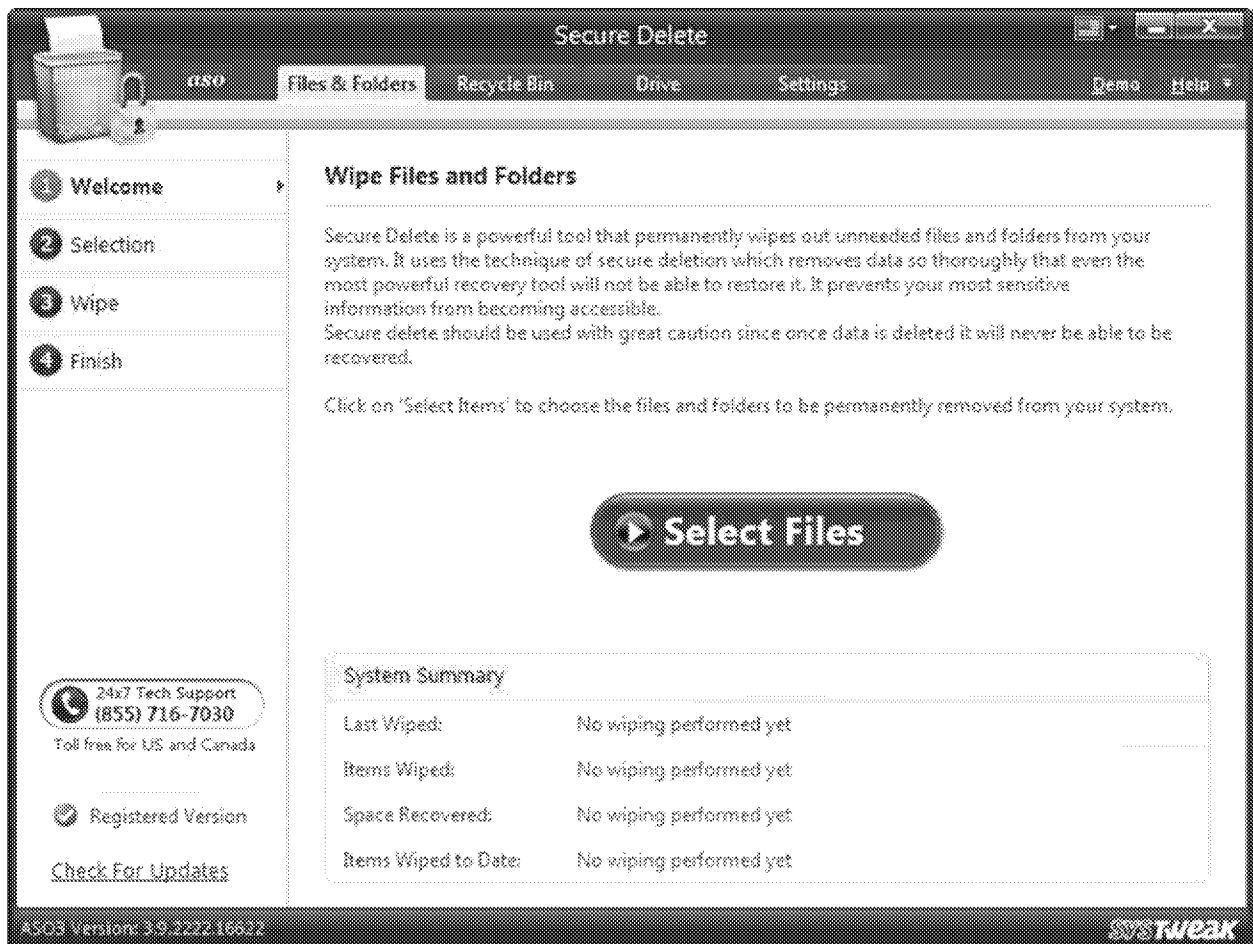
Secure Delete

aso Files & Folders Recycle Bin Drive Settings Demo Help

1 Welcome
2 Selection
3 Wipe
4 Finish

Wipe Files and Folders

Secure Delete is a powerful tool that permanently wipes out unneeded files and folders from your system. It uses the technique of secure deletion which removes data so thoroughly that even the most powerful recovery tool will not be able to restore it. It prevents your most sensitive information from becoming accessible.
Secure delete should be used with great caution since once data is deleted it will never be able to be recovered.

Click on 'Select Items' to choose the files and folders to be permanently removed from your system.

Select Files

24x7 Tech Support
(855) 716-7030
Toll free for US and Canada

Registered Version

Check For Updates

System Summary

| | |
|---|---|
| Last Wiped: | No wiping performed yet |
| Items Wiped: | No wiping performed yet |
| Space Recovered: | No wiping performed yet |
| Items Wiped to Date: | No wiping performed yet |

ASO3 Version: 3.9.2222.16622

SYSTWEAK